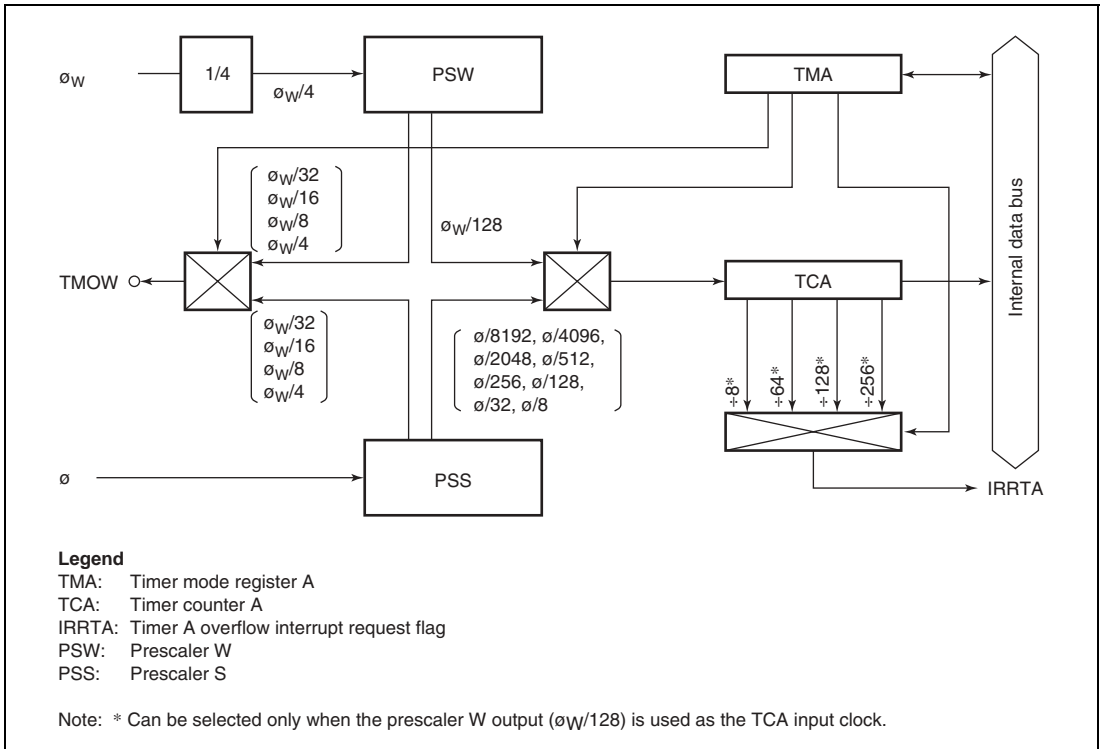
øW
1/4
øW/4
PSW
TMA
Internal data bus
øW/32
øW/16
øW/8
øW/4
øW/128
TMOW
TCA
øW/32
øW/16
øW/8
øW/4
ø/8192, ø/4096, ø/2048, ø/512, ø/256, ø/128, ø/32, ø/8
÷8*
÷64*
÷128*
÷256*
ø
PSS
IRRTA

**Legend**
TMA: Timer mode register A
TCA: Timer counter A
IRRTA: Timer A overflow interrupt request flag
PSW: Prescaler W
PSS: Prescaler S

Note: * Can be selected only when the prescaler W output (øW/128) is used as the TCA input clock.